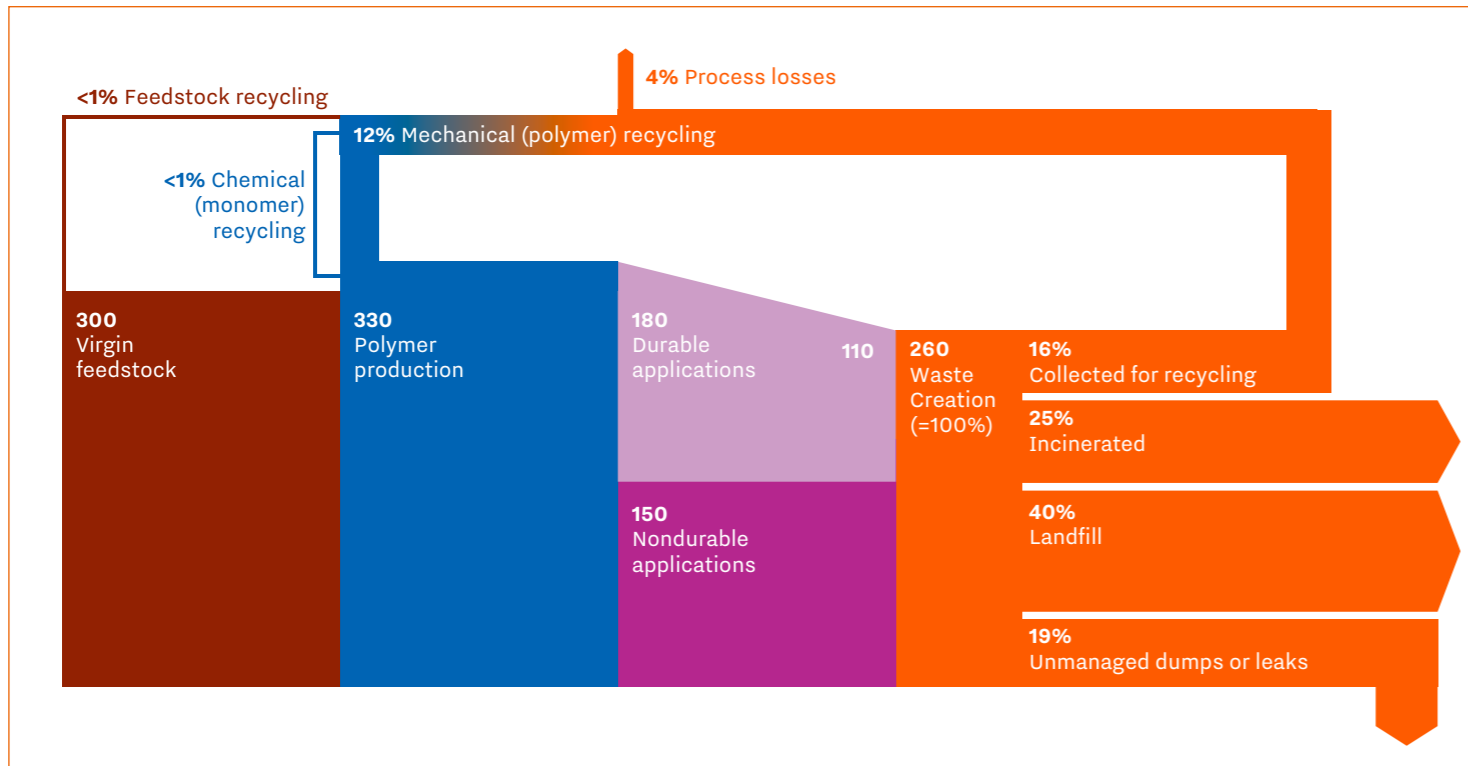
4% Process losses

<1% Feedstock recycling

12% Mechanical (polymer) recycling

<1% Chemical (monomer) recycling

300 Virgin feedstock

330 Polymer production

180 Durable applications

110

260 Waste Creation (=100%)

16% Collected for recycling

25% Incinerated

40% Landfill

19% Unmanaged dumps or leaks

150 Nondurable applications